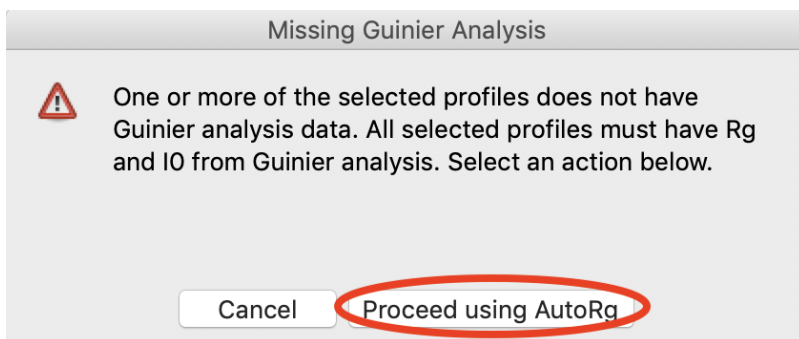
Missing Guinier Analysis

One or more of the selected profiles does not have Guinier analysis data. All selected profiles must have Rg and I0 from Guinier analysis. Select an action below.

Cancel

Proceed using AutoRg